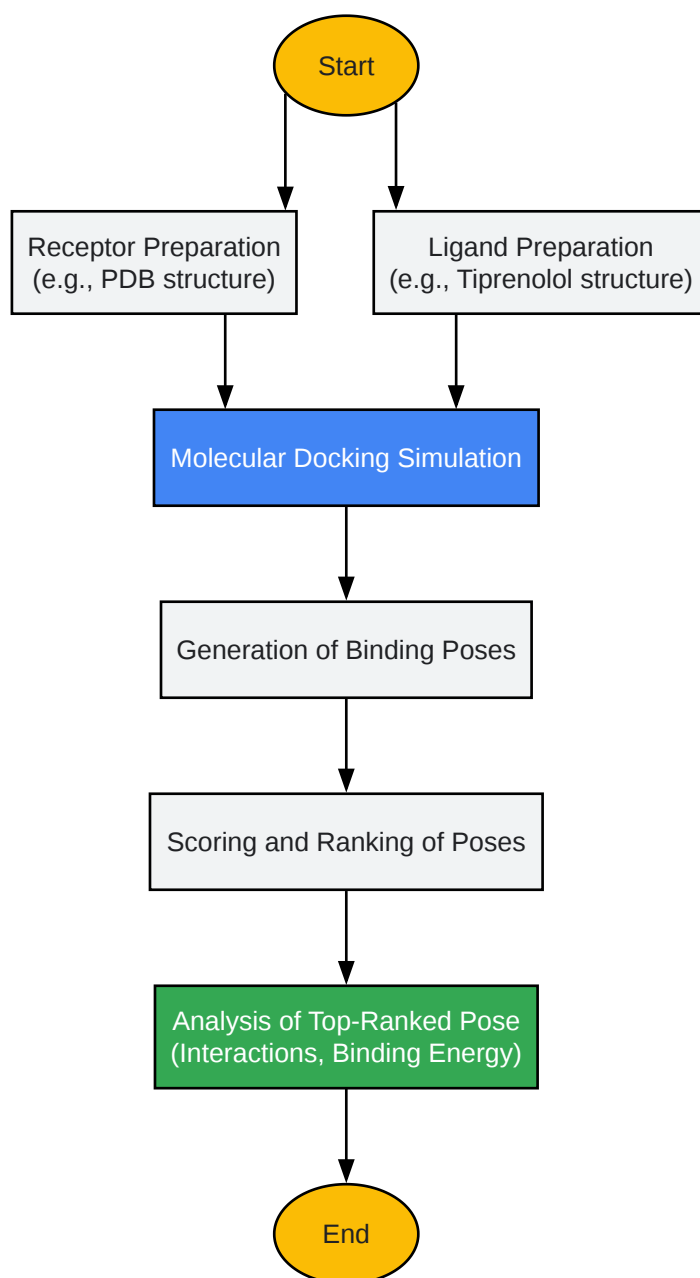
Start

Receptor Preparation
(e.g., PDB structure)

Ligand Preparation
(e.g., Tiprenolol structure)

Molecular Docking Simulation

Generation of Binding Poses

Scoring and Ranking of Poses

Analysis of Top-Ranked Pose
(Interactions, Binding Energy)

End